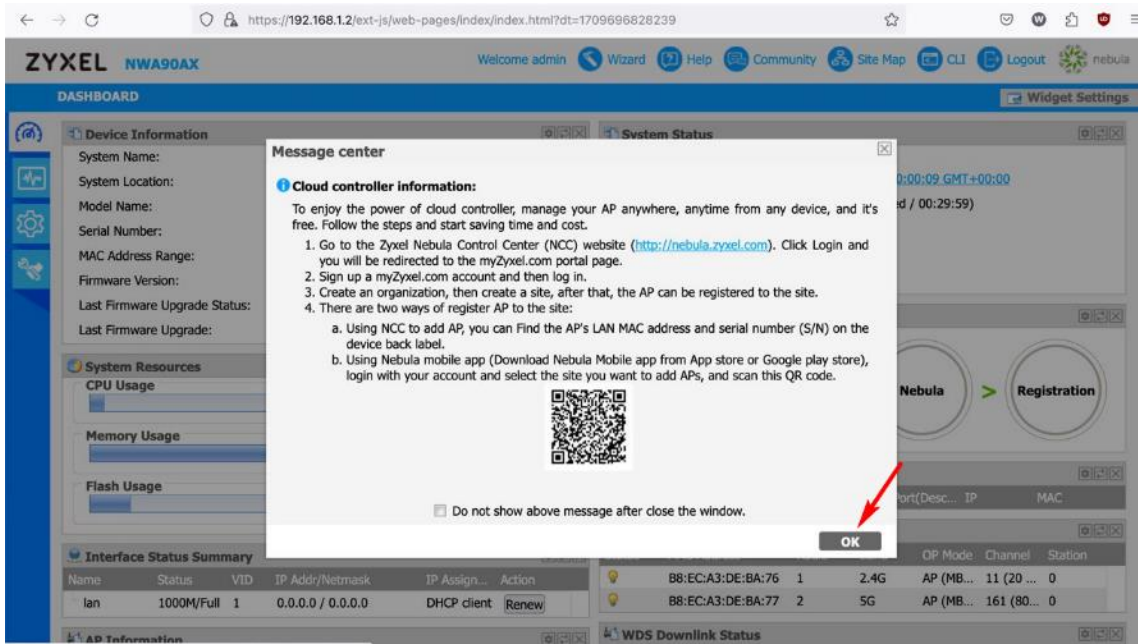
https://192.168.1.2/ext-js/web-pages/index/index.html?dt=1709696828239

ZYXEL NWA90AX

Welcome admin Wizard Help Community Site Map CLI Logout nebula

DASHBOARD

Widget Settings

Device Information

System Name:
System Location:
Model Name:
Serial Number:
MAC Address Range:
Firmware Version:
Last Firmware Upgrade Status:
Last Firmware Upgrade:

System Resources

CPU Usage

Memory Usage

Flash Usage

Interface Status Summary

| Name | Status | VID | IP Addr/Netmask | IP Assign... | Action |
|---|---|---|---|---|---|
| lan | 1000M/Full | 1 | 0.0.0.0 / 0.0.0.0 | DHCP client | Renew |

AP Information

System Status

0:00:09 GMT+00:00

d / 00:29:59)

Nebula > Registration

Port(Desc... IP MAC

| | | | OP Mode | Channel | Station |
|---|---|---|---|---|---|
| B8:EC:A3:DE:BA:76 | 1 | 2.4G | AP (MB... | 11 (20 ... | 0 |
| B8:EC:A3:DE:BA:77 | 2 | 5G | AP (MB... | 161 (80... | 0 |

WDS Downlink Status

Message center

Cloud controller information:

To enjoy the power of cloud controller, manage your AP anywhere, anytime from any device, and it's free. Follow the steps and start saving time and cost.

1. Go to the Zyxel Nebula Control Center (NCC) website (http://nebula.zyxel.com). Click Login and you will be redirected to the myZyxel.com portal page.
2. Sign up a myZyxel.com account and then log in.
3. Create an organization, then create a site, after that, the AP can be registered to the site.
4. There are two ways of register AP to the site:
a. Using NCC to add AP, you can Find the AP's LAN MAC address and serial number (S/N) on the device back label.
b. Using Nebula mobile app (Download Nebula Mobile app from App store or Google play store), login with your account and select the site you want to add APs, and scan this QR code.

Do not show above message after close the window.

OK